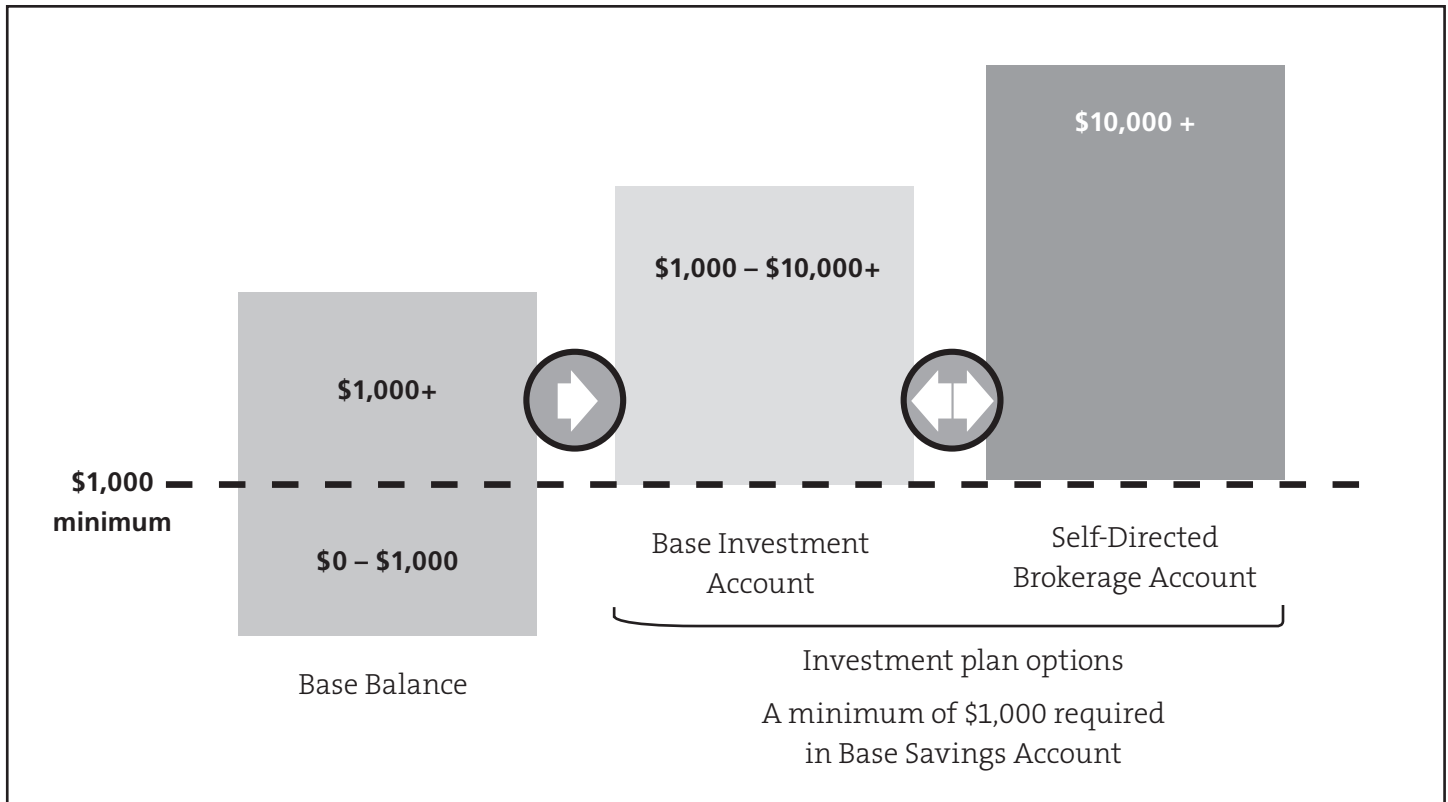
$10,000 +

$1,000 – $10,000+

$1,000+

$1,000 minimum

$0 – $1,000

Base Investment Account

Self-Directed Brokerage Account

Base Balance

Investment plan options

A minimum of $1,000 required in Base Savings Account